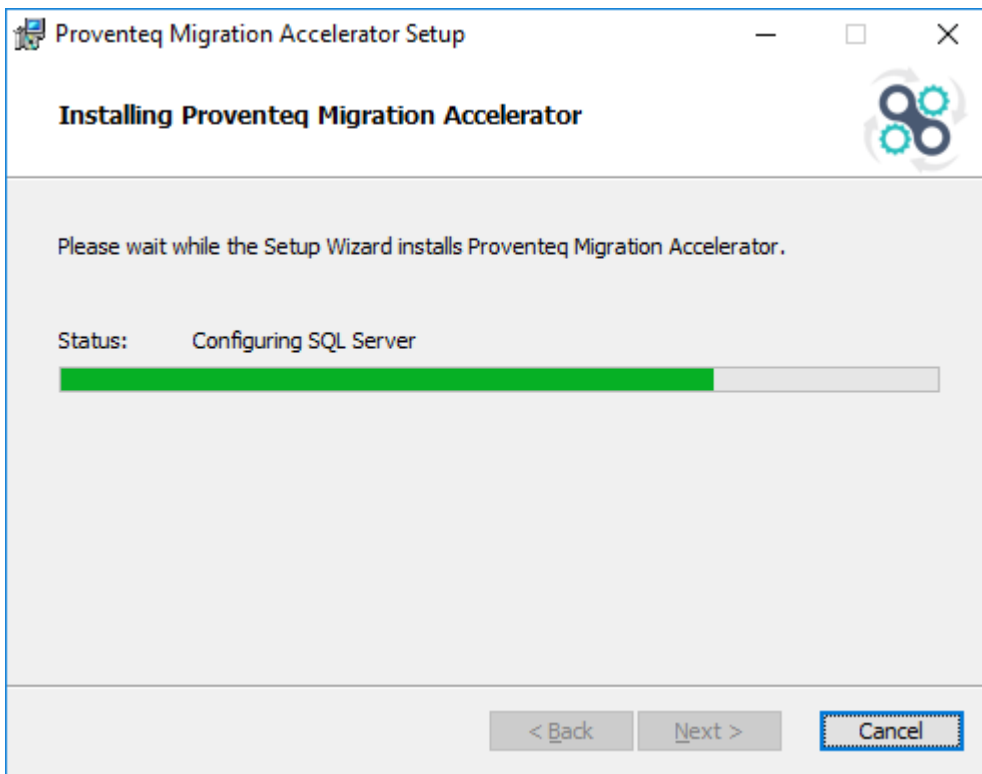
Proventeq Migration Accelerator Setup

Installing Proventeq Migration Accelerator

Please wait while the Setup Wizard installs Proventeq Migration Accelerator.

Status: Configuring SQL Server

< Back | Next > | Cancel